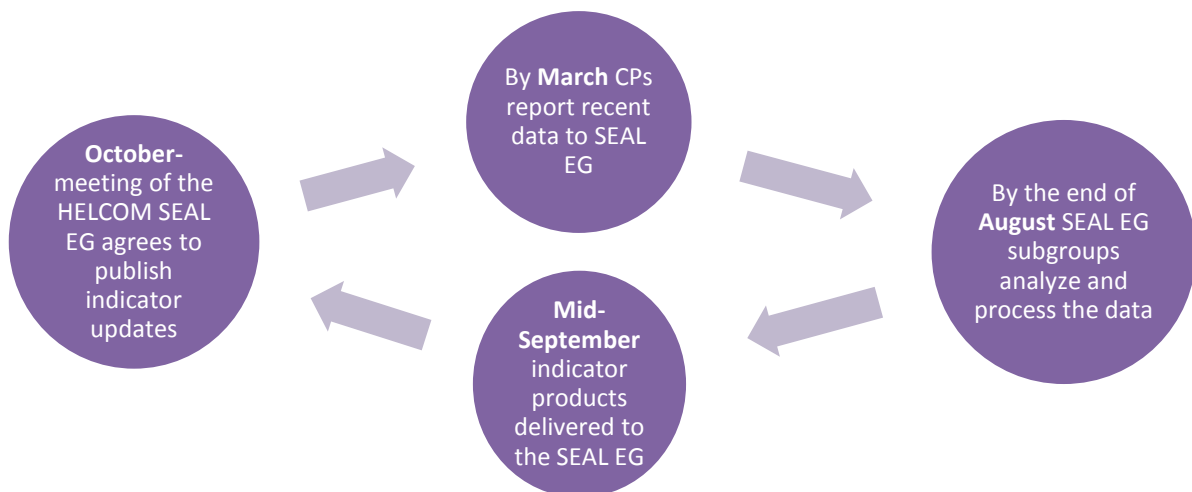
October-meeting of the HELCOM SEAL EG agrees to publish indicator updates

By March CPs report recent data to SEAL EG

By the end of August SEAL EG subgroups analyze and process the data

Mid-September indicator products delivered to the SEAL EG